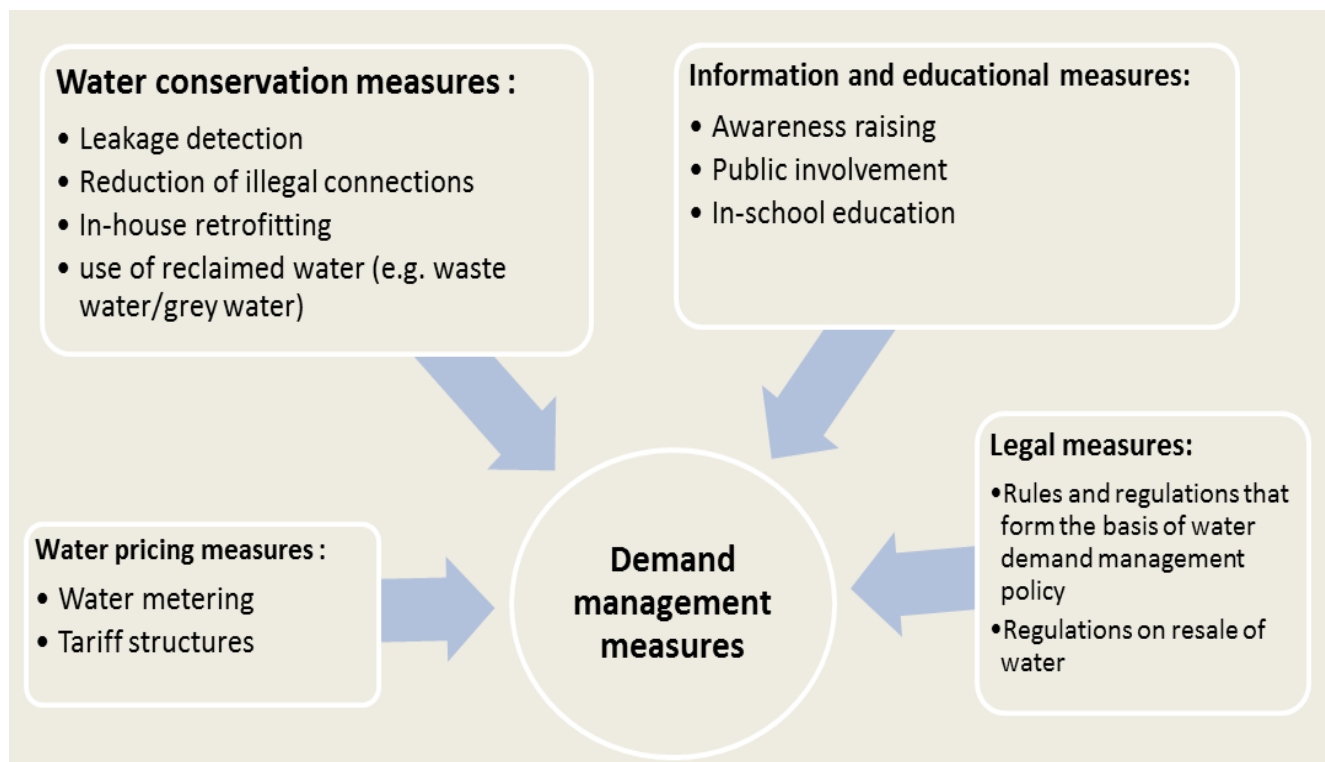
Water conservation measures :

- Leakage detection
- Reduction of illegal connections
- In-house retrofitting
- use of reclaimed water (e.g. waste water/grey water)

Information and educational measures:

- Awareness raising
- Public involvement
- In-school education

Legal measures:

- Rules and regulations that form the basis of water demand management policy
- Regulations on resale of water

Water pricing measures :

- Water metering
- Tariff structures

Demand management measures